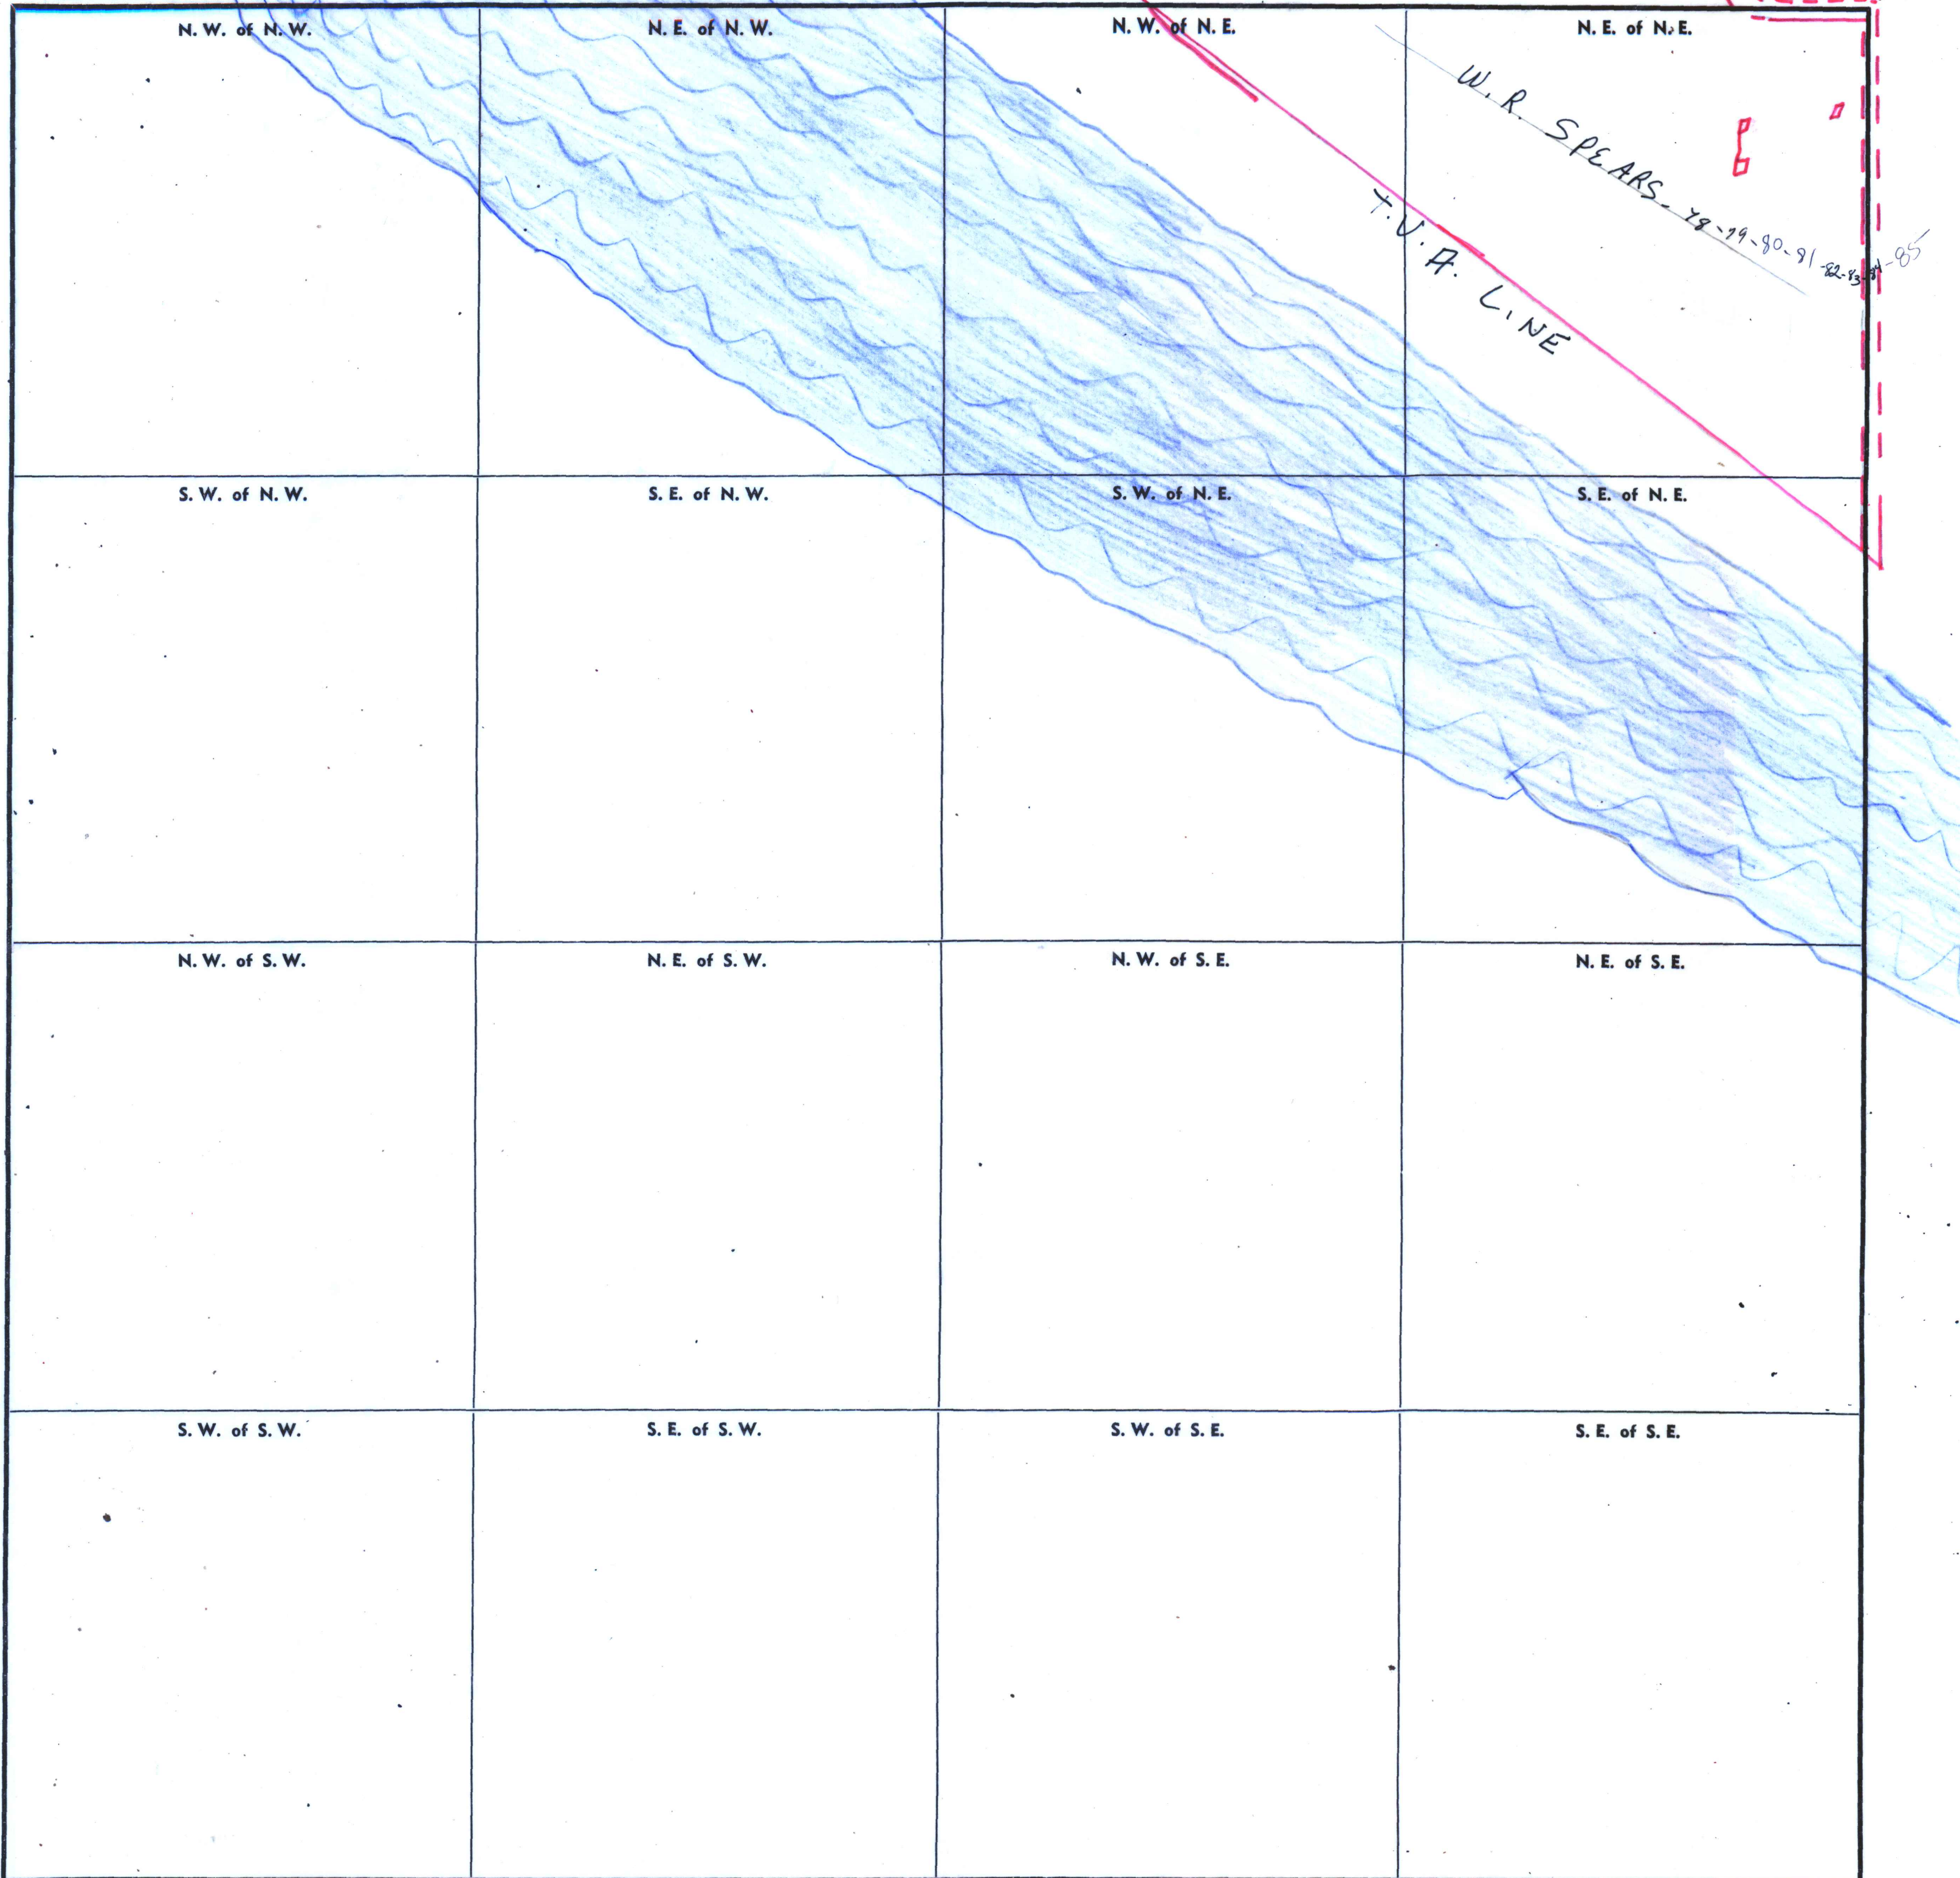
N. W. of N. W.

N. E. of N. W.

N. W. of N. E.

N. E. of N. E.

W. R. SPEARS - 78-79-80-81-82-83-84-85

T.V.A. LINE

S. W. of N. W.

S. E. of N. W.

S. W. of N. E.

S. E. of N. E.

N. W. of S. W.

N. E. of S. W.

N. W. of S. E.

N. E. of S. E.

S. W. of S. W.

S. E. of S. W.

S. W. of S. E.

S. E. of S. E.